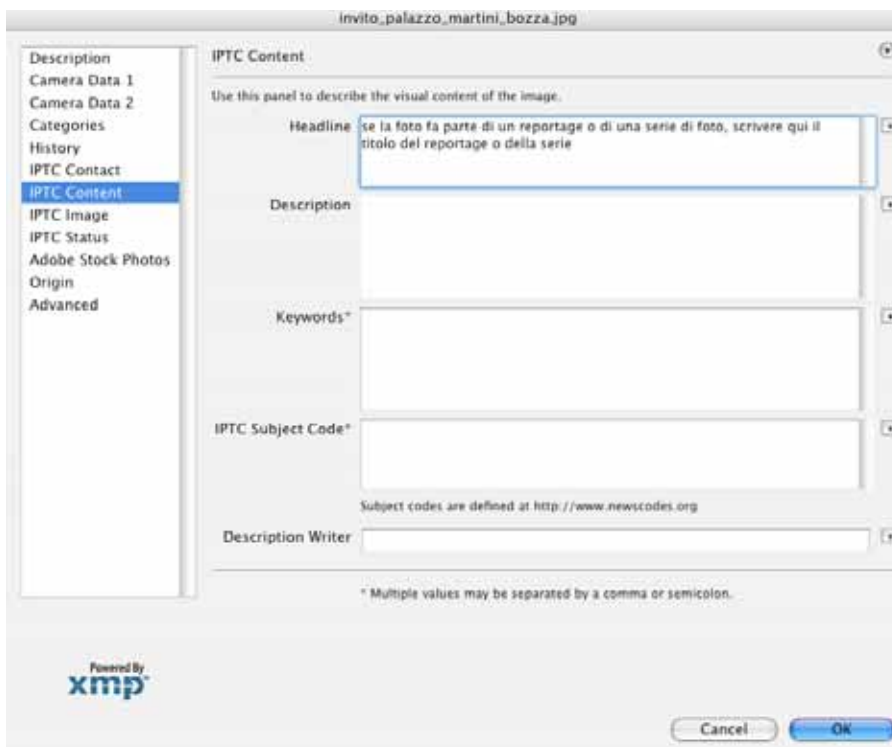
invito_palazzo_martini_bozza.jpg

Description
Camera Data 1
Camera Data 2
Categories
History
IPTC Contact
IPTC Content
IPTC Image
IPTC Status
Adobe Stock Photos
Origin
Advanced

IPTC Content

Use this panel to describe the visual content of the image.

Headline se la foto fa parte di un reportage o di una serie di foto, scrivere qui il titolo del reportage o della serie

Description

Keywords*

IPTC Subject Code*

Subject codes are defined at http://www.newscodes.org

Description Writer

* Multiple values may be separated by a comma or semicolon.

Powered By
xmp

Cancel
OK